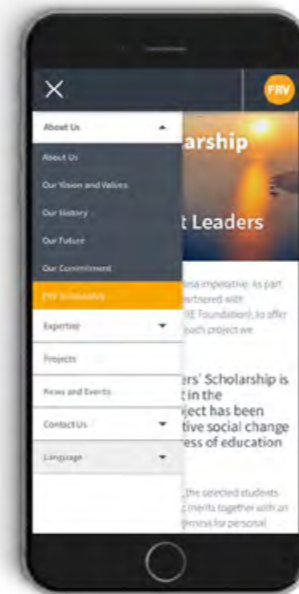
×

FRV

About Us

About Us

Our Vision and Values

Our History

Our Future

Our Commitment

FRV Scholarship

Expertise

Projects

News and Events

Contact Us

Language

arship

t Leaders

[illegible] imperative. As part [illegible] partnered with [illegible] E Foundation), to offer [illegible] each project we

ers' Scholarship is t in the ject has been tive social change ress of education

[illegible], the selected students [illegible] merits together with an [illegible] ness for personal